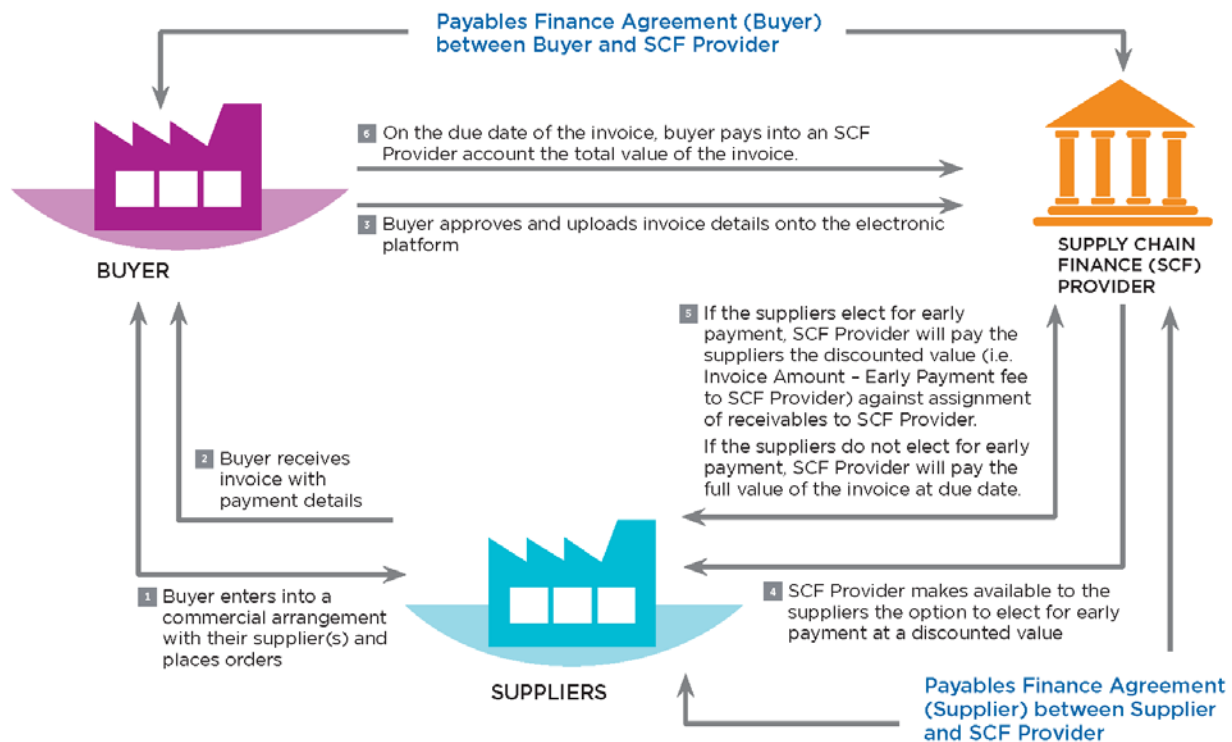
Payables Finance Agreement (Buyer) between Buyer and SCF Provider

6 On the due date of the invoice, buyer pays into an SCF Provider account the total value of the invoice.

3 Buyer approves and uploads invoice details onto the electronic platform

BUYER

SUPPLY CHAIN FINANCE (SCF) PROVIDER

5 If the suppliers elect for early payment, SCF Provider will pay the suppliers the discounted value (i.e. Invoice Amount – Early Payment fee to SCF Provider) against assignment of receivables to SCF Provider.

If the suppliers do not elect for early payment, SCF Provider will pay the full value of the invoice at due date.

2 Buyer receives invoice with payment details

1 Buyer enters into a commercial arrangement with their supplier(s) and places orders

4 SCF Provider makes available to the suppliers the option to elect for early payment at a discounted value

SUPPLIERS

Payables Finance Agreement (Supplier) between Supplier and SCF Provider